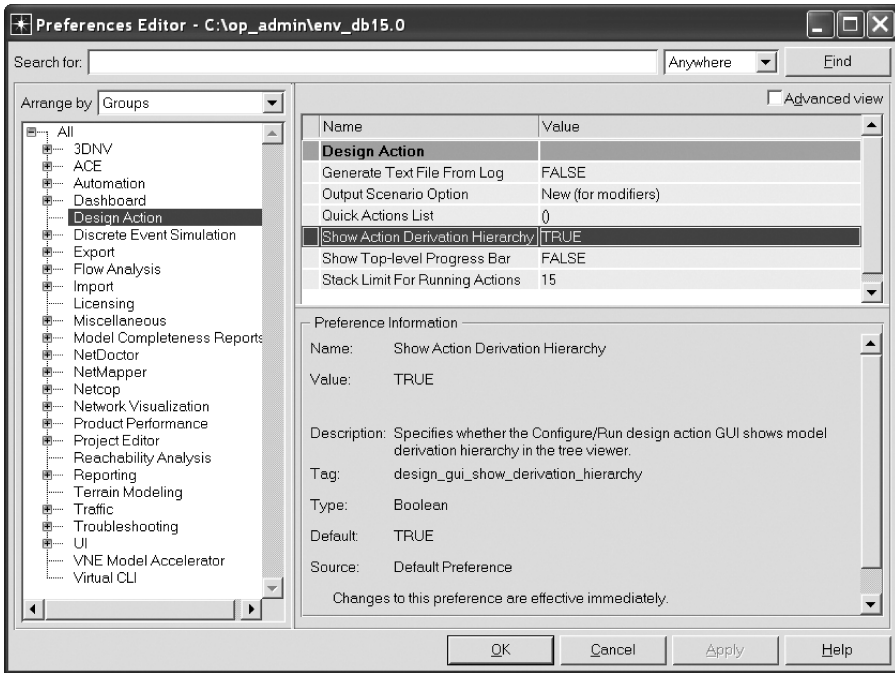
Preferences Editor - C:\op_admin\env_db15.0

Search for: Anywhere Find

Arrange by Groups

Advanced view

All
3DNV
ACE
Automation
Dashboard
Design Action
Discrete Event Simulation
Export
Flow Analysis
Import
Licensing
Miscellaneous
Model Completeness Reports
NetDoctor
NetMapper
Netcop
Network Visualization
Product Performance
Project Editor
Reachability Analysis
Reporting
Terrain Modeling
Traffic
Troubleshooting
UI
VNE Model Accelerator
Virtual CLI

| Name | Value |
|---|---|
| Design Action | |
| Generate Text File From Log | FALSE |
| Output Scenario Option | New (for modifiers) |
| Quick Actions List | () |
| Show Action Derivation Hierarchy | TRUE |
| Show Top-level Progress Bar | FALSE |
| Stack Limit For Running Actions | 15 |

Preference Information

Name: Show Action Derivation Hierarchy

Value: TRUE

Description: Specifies whether the Configure/Run design action GUI shows model derivation hierarchy in the tree viewer.

Tag: design_gui_show_derivation_hierarchy

Type: Boolean

Default: TRUE

Source: Default Preference

Changes to this preference are effective immediately.

OK Cancel Apply Help